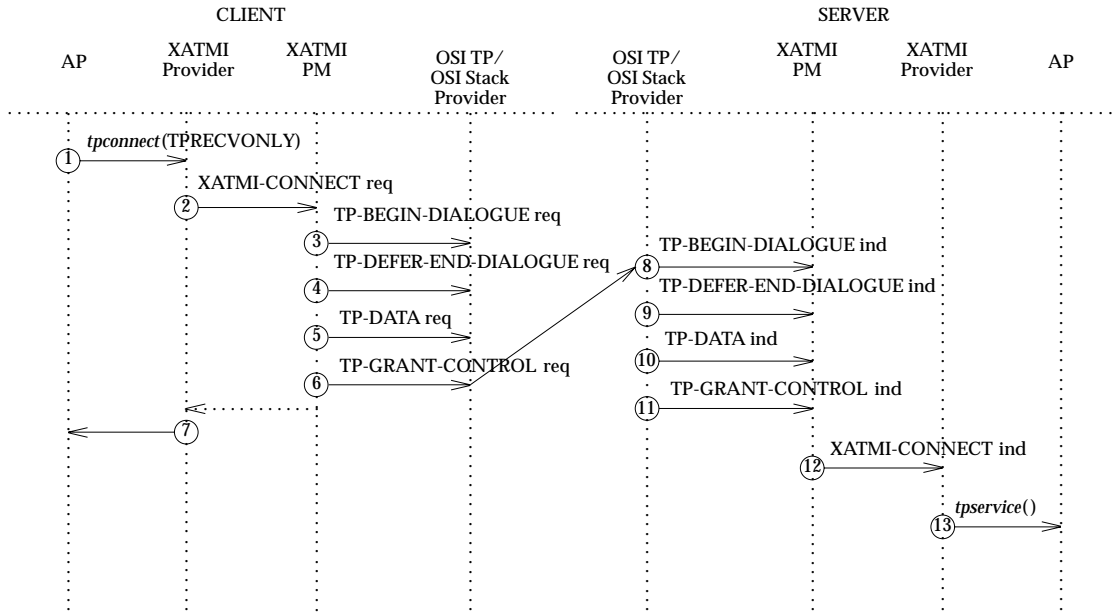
CLIENT

SERVER

AP

XATMI Provider

XATMI PM

OSI TP/ OSI Stack Provider

OSI TP/ OSI Stack Provider

XATMI PM

XATMI Provider

AP

1 *tpconnect*(TPRECVONLY)

2 XATMI-CONNECT req

3 TP-BEGIN-DIALOGUE req

4 TP-DEFER-END-DIALOGUE req

5 TP-DATA req

6 TP-GRANT-CONTROL req

7

8 TP-BEGIN-DIALOGUE ind

9 TP-DEFER-END-DIALOGUE ind

10 TP-DATA ind

11 TP-GRANT-CONTROL ind

12 XATMI-CONNECT ind

13 *tpservice*()